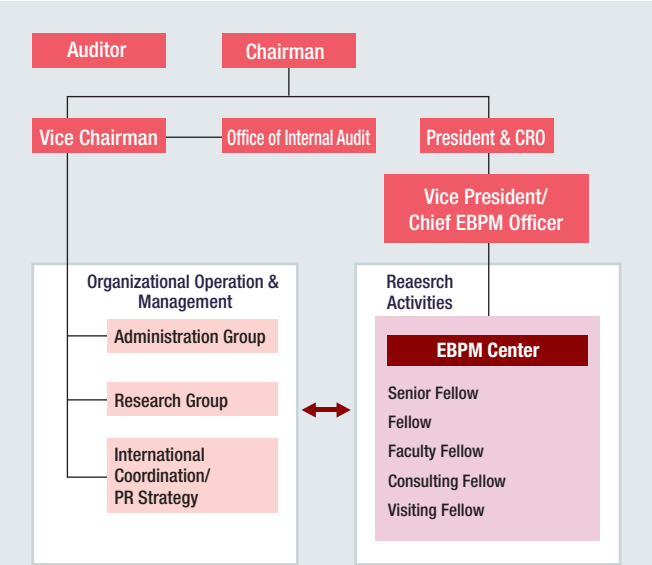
Auditor

Chairman

Vice Chairman

Office of Internal Audit

President & CRO

Vice President/ Chief EBPM Officer

Organizational Operation & Management

Administration Group

Research Group

International Coordination/ PR Strategy

Reaesrch Activities

EBPM Center

Senior Fellow

Fellow

Faculty Fellow

Consulting Fellow

Visiting Fellow